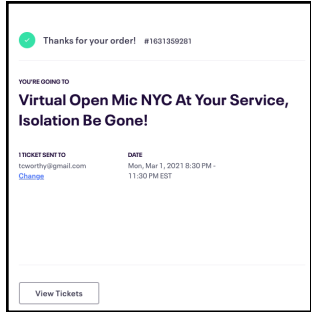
Thanks for your order! #1631359281

YOU'RE GOING TO

Virtual Open Mic NYC At Your Service, Isolation Be Gone!

1 TICKET SENT TO
tcworthy@gmail.com
Change

DATE
Mon, Mar 1, 2021 8:30 PM - 11:30 PM EST

View Tickets